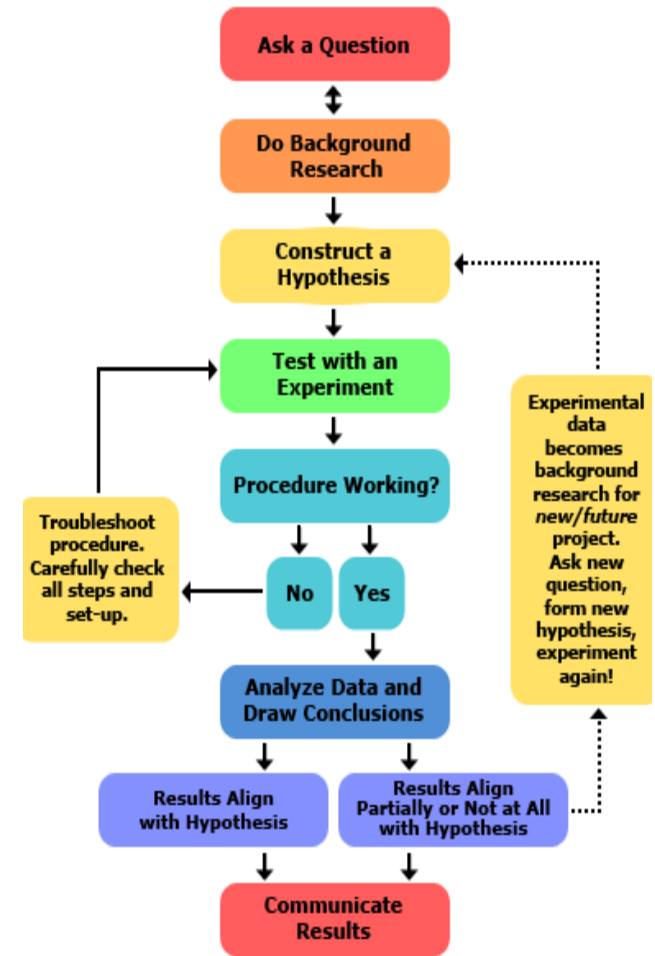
Ask a Question

Do Background Research

Construct a Hypothesis

Test with an Experiment

Procedure Working?

Troubleshoot procedure. Carefully check all steps and set-up.

No

Yes

Experimental data becomes background research for *new/future* project. Ask new question, form new hypothesis, experiment again!

Analyze Data and Draw Conclusions

Results Align with Hypothesis

Results Align Partially or Not at All with Hypothesis

Communicate Results